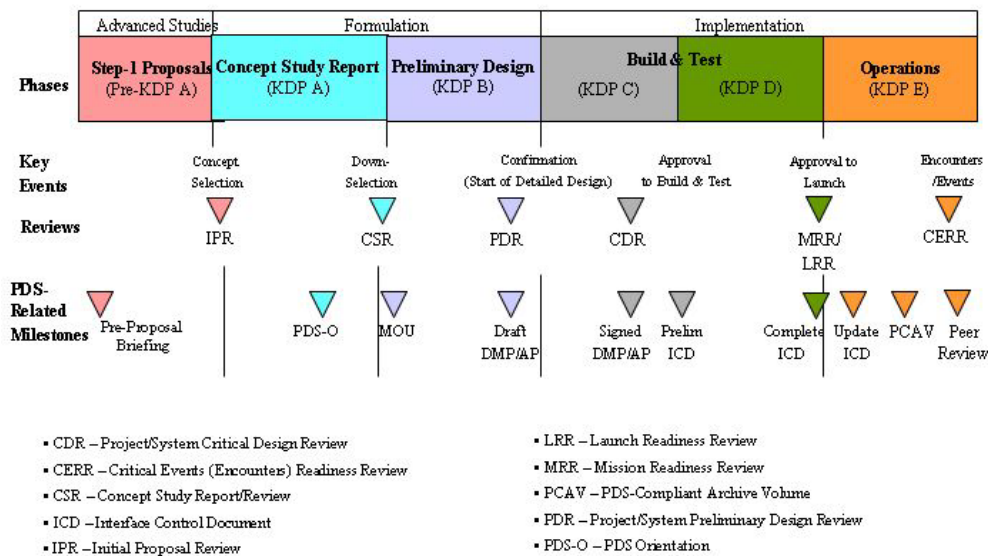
| Advanced Studies | Formulation | Implementation |
|---|---|---|

Phases
Step-1 Proposals (Pre-KDP A)
Concept Study Report (KDP A)
Preliminary Design (KDP B)
Build & Test (KDP C) (KDP D)
Operations (KDP E)

Key Events
Concept Selection
Down-Selection
Confirmation (Start of Detailed Design)
Approval to Build & Test
Approval to Launch
Encounters /Events

Reviews
IPR
CSR
PDR
CDR
MRR/ LRR
CERR

PDS-Related Milestones
Pre-Proposal Briefing
PDS-O
MOU
Draft DMP/AP
Signed DMP/AP
Prelim ICD
Complete ICD
Update ICD
PCAV
Peer Review

▪ CDR – Project/System Critical Design Review
▪ CERR – Critical Events (Encounters) Readiness Review
▪ CSR – Concept Study Report/Review
▪ ICD – Interface Control Document
▪ IPR – Initial Proposal Review

▪ LRR – Launch Readiness Review
▪ MRR – Mission Readiness Review
▪ PCAV – PDS-Compliant Archive Volume
▪ PDR – Project/System Preliminary Design Review
▪ PDS-O – PDS Orientation